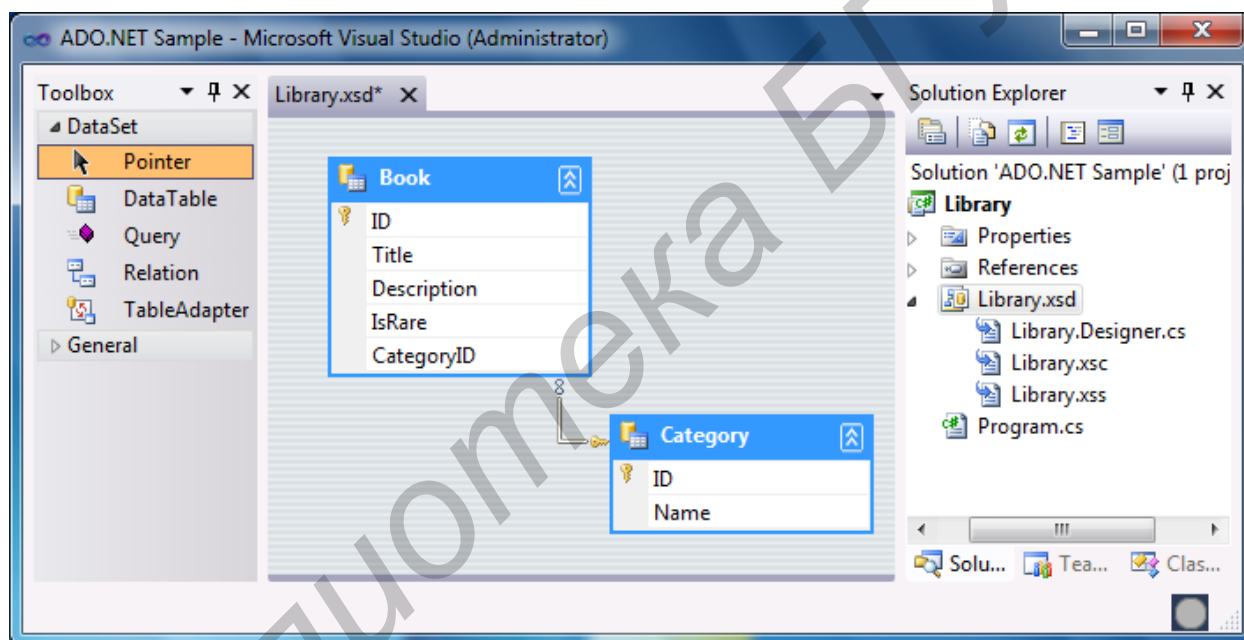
ADO.NET Sample - Microsoft Visual Studio (Administrator)

Toolbox
DataSet
Pointer
DataTable
Query
Relation
TableAdapter
General

Library.xsd*

Book
ID
Title
Description
IsRare
CategoryID

Category
ID
Name

Solution Explorer
Solution 'ADO.NET Sample' (1 proj
Library
Properties
References
Library.xsd
Library.Designer.cs
Library.xsc
Library.xss
Program.cs

Solu... Tea... Clas...

иотека БГ